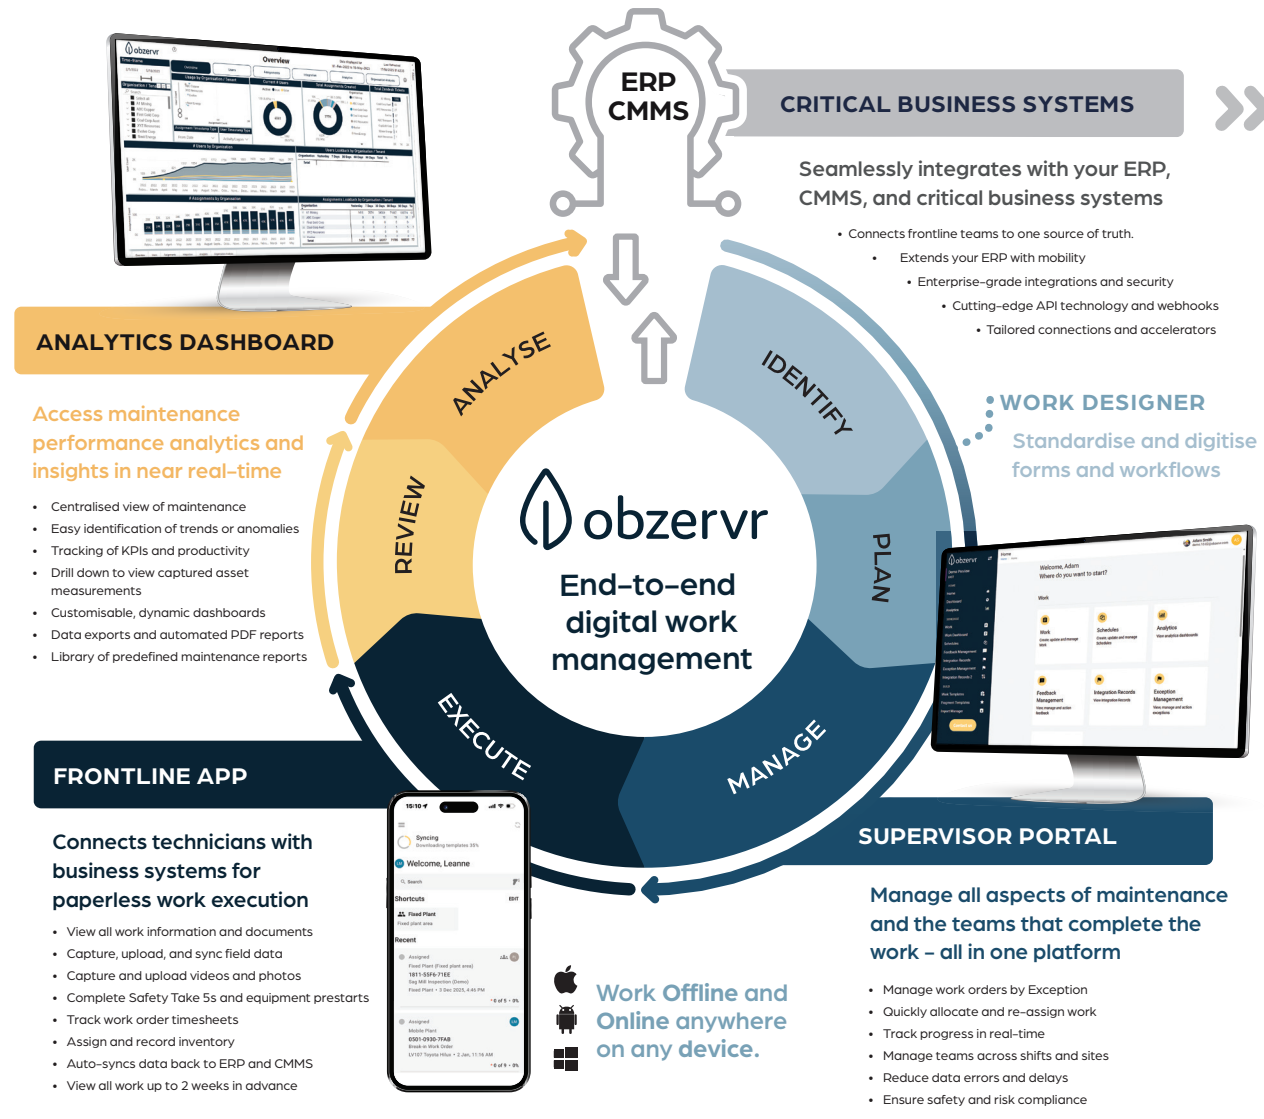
ERP
CMMS

CRITICAL BUSINESS SYSTEMS

Seamlessly integrates with your ERP, CMMS, and critical business systems

- Connects frontline teams to one source of truth.
- Extends your ERP with mobility
- Enterprise-grade integrations and security
- Cutting-edge API technology and webhooks
- Tailored connections and accelerators

WORK DESIGNER

Standardise and digitise forms and workflows

ANALYTICS DASHBOARD

Access maintenance performance analytics and insights in near real-time

- Centralised view of maintenance
- Easy identification of trends or anomalies
- Tracking of KPIs and productivity
- Drill down to view captured asset measurements
- Customisable, dynamic dashboards
- Data exports and automated PDF reports
- Library of predefined maintenance reports

ANALYSE
IDENTIFY
PLAN
MANAGE
EXECUTE
REVIEW

obzervr

End-to-end digital work management

FRONTLINE APP

Connects technicians with business systems for paperless work execution

- View all work information and documents
- Capture, upload, and sync field data
- Capture and upload videos and photos
- Complete Safety Take 5s and equipment prestarts
- Track work order timesheets
- Assign and record inventory
- Auto-syncs data back to ERP and CMMS
- View all work up to 2 weeks in advance

Work Offline and Online anywhere on any device.

SUPERVISOR PORTAL

Manage all aspects of maintenance and the teams that complete the work - all in one platform

- Manage work orders by Exception
- Quickly allocate and re-assign work
- Track progress in real-time
- Manage teams across shifts and sites
- Reduce data errors and delays
- Ensure safety and risk compliance

obzervr
Overview

Welcome, Adam
Where do you want to start?
Work
Schedules
Analytics
Feedback Management
Integration Records
Exception Management

15:10
Syncing
Downloading templates 35%
Welcome, Leanne
Search
Shortcuts
EDIT
Fixed Plant
Fixed plant area
Recent
Assigned
Fixed Plant (Fixed plant area)
1811-SSF6-71EE
Fixed Plant • 3 Dec 2025, 4:45 PM
Assigned
Mobile Plant
0501-0930-7FAB
Break-in Work Order